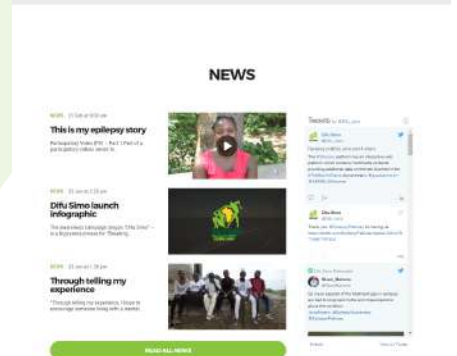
NEWS

NEWS 21 Feb at 9:59 am

This is my epilepsy story

Participatory Video (PV) – Part 1 Part of a participatory video series to

NEWS 21 Jan at 2:25 pm

Difu Simo launch infographic

The awareness campaign slogan "Difu Simo" – is a Bugisa phrase for "Breaking

NEWS 21 Jan at 1:30 pm

Through telling my experience

"Through telling my experience, I hope to encourage someone living with a mental

Tweets by @Difu_simo

Difu Simo

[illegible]

Difu Simo

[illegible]

READ ALL NEWS